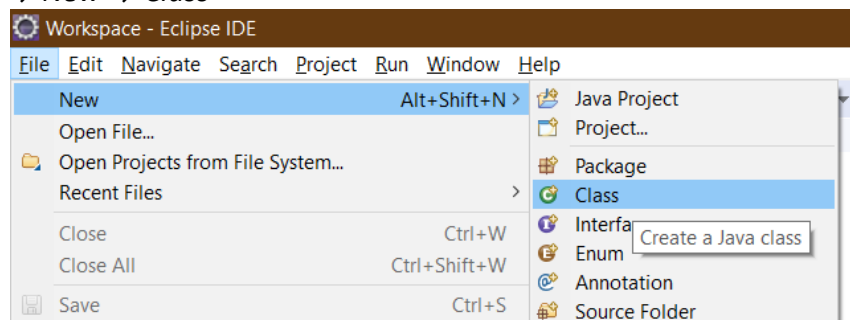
Workspace - Eclipse IDE

File Edit Navigate Search Project Run Window Help

New Alt+Shift+N >
Open File...
Open Projects from File System...
Recent Files >
Close Ctrl+W
Close All Ctrl+Shift+W
Save Ctrl+S

Java Project
Project...
Package
Class
Interfa
Enum
Annotation
Source Folder

Create a Java class